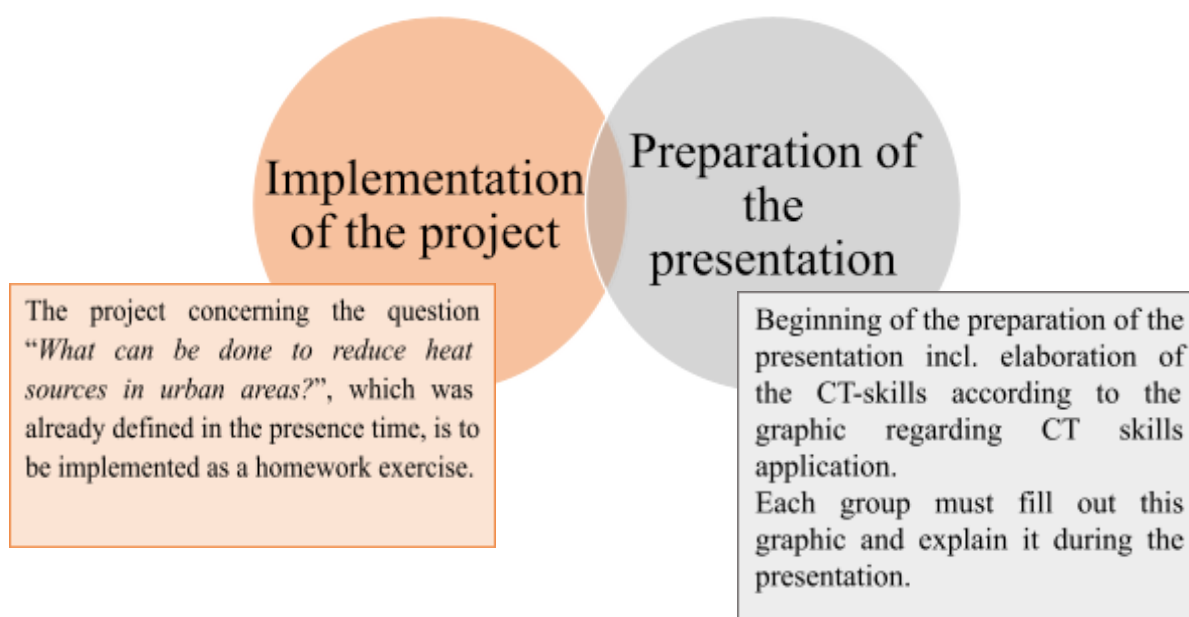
Implementation of the project

Preparation of the presentation

The project concerning the question "What can be done to reduce heat sources in urban areas?", which was already defined in the presence time, is to be implemented as a homework exercise.

Beginning of the preparation of the presentation incl. elaboration of the CT-skills according to the graphic regarding CT skills application.
Each group must fill out this graphic and explain it during the presentation.